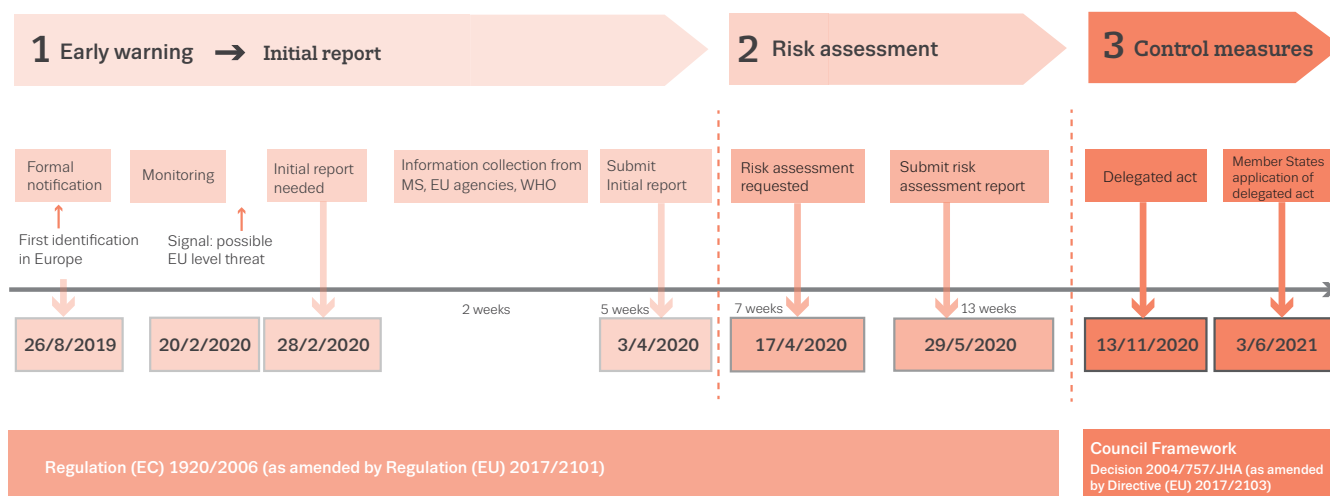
1 Early warning → Initial report

2 Risk assessment

3 Control measures

Formal notification

First identification in Europe

Monitoring

Signal: possible EU level threat

Initial report needed

Information collection from MS, EU agencies, WHO

Submit Initial report

Risk assessment requested

Submit risk assessment report

Delegated act

Member States application of delegated act

2 weeks

5 weeks

7 weeks

13 weeks

26/8/2019

20/2/2020

28/2/2020

3/4/2020

17/4/2020

29/5/2020

13/11/2020

3/6/2021

Regulation (EC) 1920/2006 (as amended by Regulation (EU) 2017/2101)

Council Framework Decision 2004/757/JHA (as amended by Directive (EU) 2017/2103)